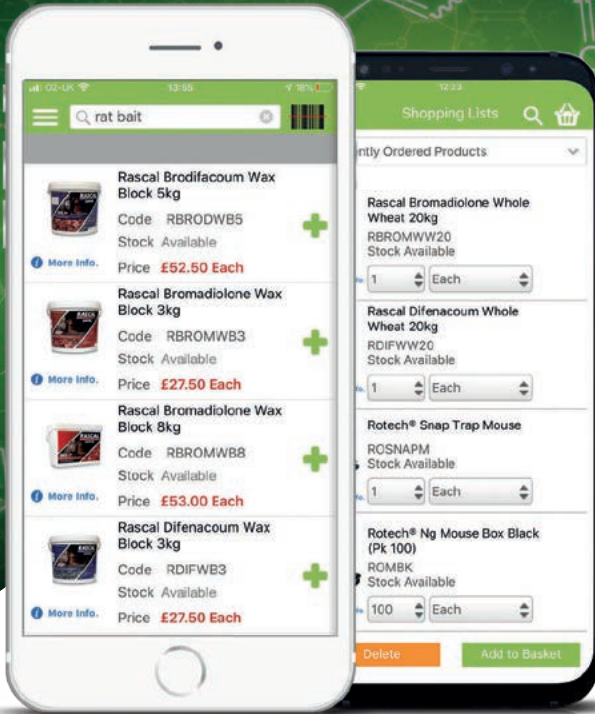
O2-UK 13:55 18%

rat bait

Rascal Brodifacoum Wax Block 5kg
Code RBRODWB5
Stock Available
More Info.
Price £52.50 Each

Rascal Bromadiolone Wax Block 3kg
Code RBROMWB3
Stock Available
More Info.
Price £27.50 Each

Rascal Bromadiolone Wax Block 8kg
Code RBROMWB8
Stock Available
More Info.
Price £53.00 Each

Rascal Difenacoum Wax Block 3kg
Code RDIFWB3
Stock Available
More Info.
Price £27.50 Each

12:23

Shopping Lists

ntly Ordered Products

Rascal Bromadiolone Whole Wheat 20kg
RBROMWW20
Stock Available
1 Each

Rascal Difenacoum Whole Wheat 20kg
RDIFWW20
Stock Available
1 Each

Rotech® Snap Trap Mouse
ROSNAPM
Stock Available
1 Each

Rotech® Ng Mouse Box Black (Pk 100)
ROMBK
Stock Available
100 Each

Delete
Add to Basket